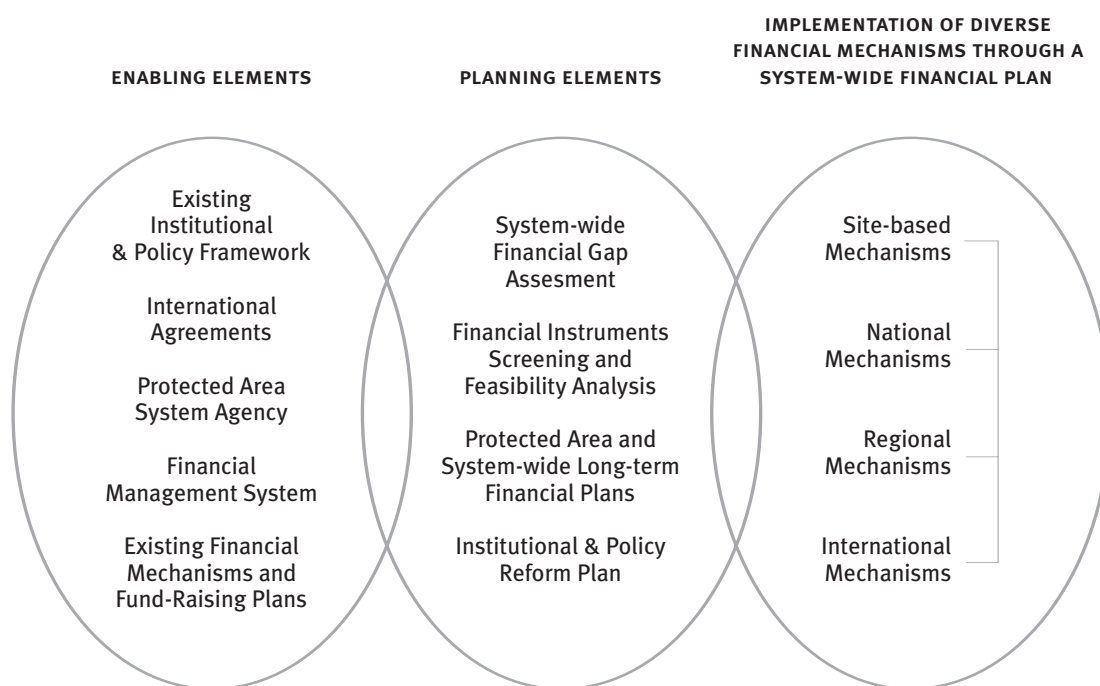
ENABLING ELEMENTS

Existing Institutional & Policy Framework

International Agreements

Protected Area System Agency

Financial Management System

Existing Financial Mechanisms and Fund-Raising Plans

PLANNING ELEMENTS

System-wide Financial Gap Assesment

Financial Instruments Screening and Feasibility Analysis

Protected Area and System-wide Long-term Financial Plans

Institutional & Policy Reform Plan

IMPLEMENTATION OF DIVERSE FINANCIAL MECHANISMS THROUGH A SYSTEM-WIDE FINANCIAL PLAN

Site-based Mechanisms

National Mechanisms

Regional Mechanisms

International Mechanisms